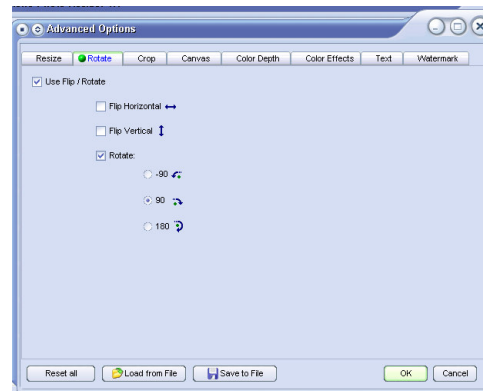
Advanced Options

Resize | Rotate | Crop | Canvas | Color Depth | Color Effects | Text | Watermark

Use Flip / Rotate

Flip Horizontal

Flip Vertical

Rotate:

-90

90

180

Reset all
Load from File
Save to File
OK
Cancel